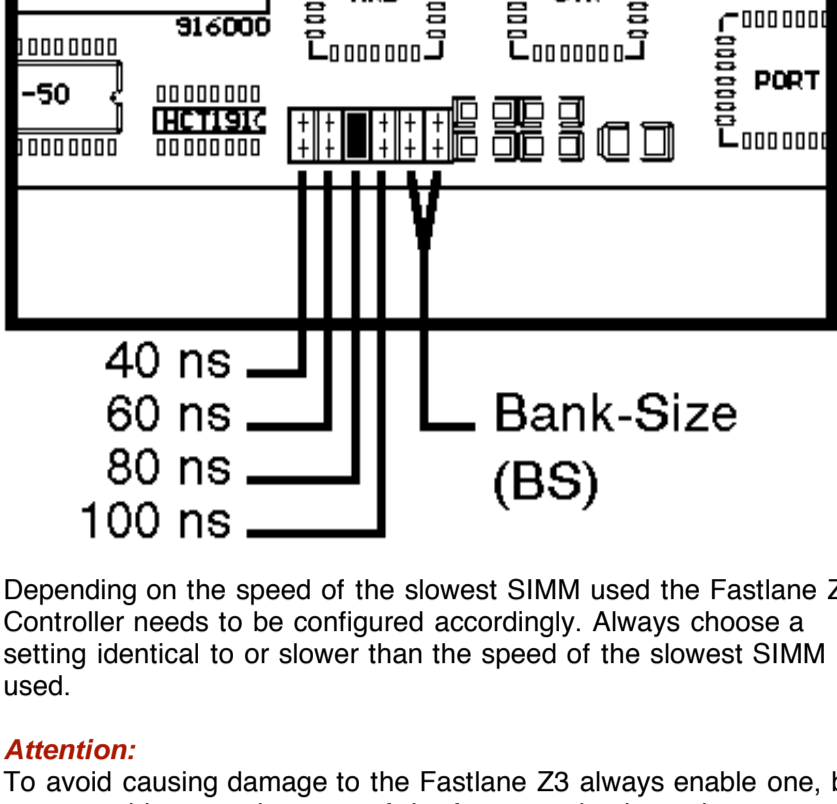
916000

-50

HCT191C

PORT

40 ns
60 ns
80 ns
100 ns

Bank-Size
(BS)

Depending on the speed of the slowest SIMM used the Fastlane Z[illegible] Controller needs to be configured accordingly. Always choose a setting identical to or slower than the speed of the slowest SIMM used.

Attention:
To avoid causing damage to the Fastlane Z3 always enable one, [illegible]